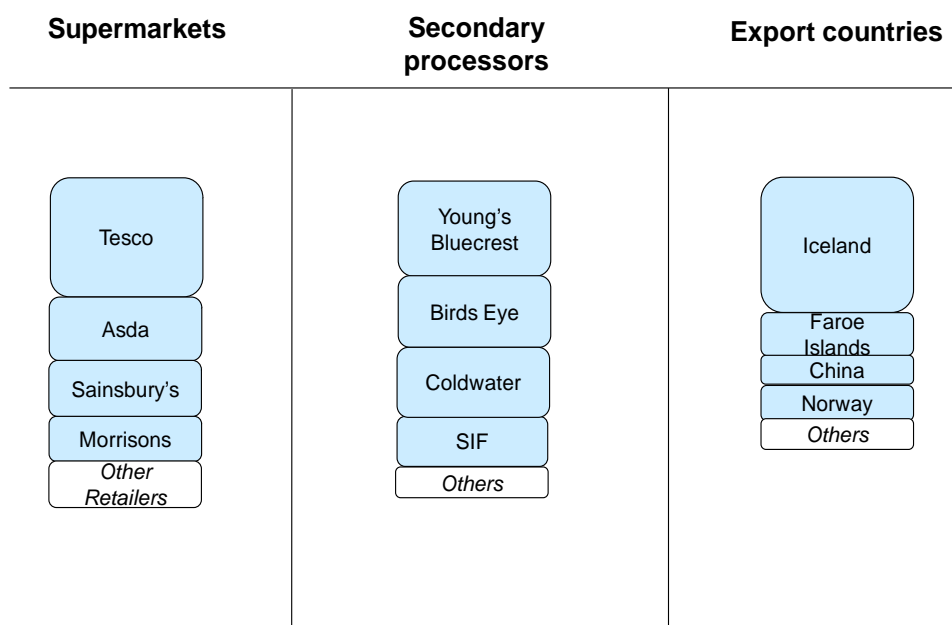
Supermarkets

Tesco
Asda
Sainsbury's
Morrisons
*Other Retailers*

Secondary processors

Young's Bluecrest
Birds Eye
Coldwater
SIF
*Others*

Export countries

Iceland
Faroe Islands
China
Norway
*Others*